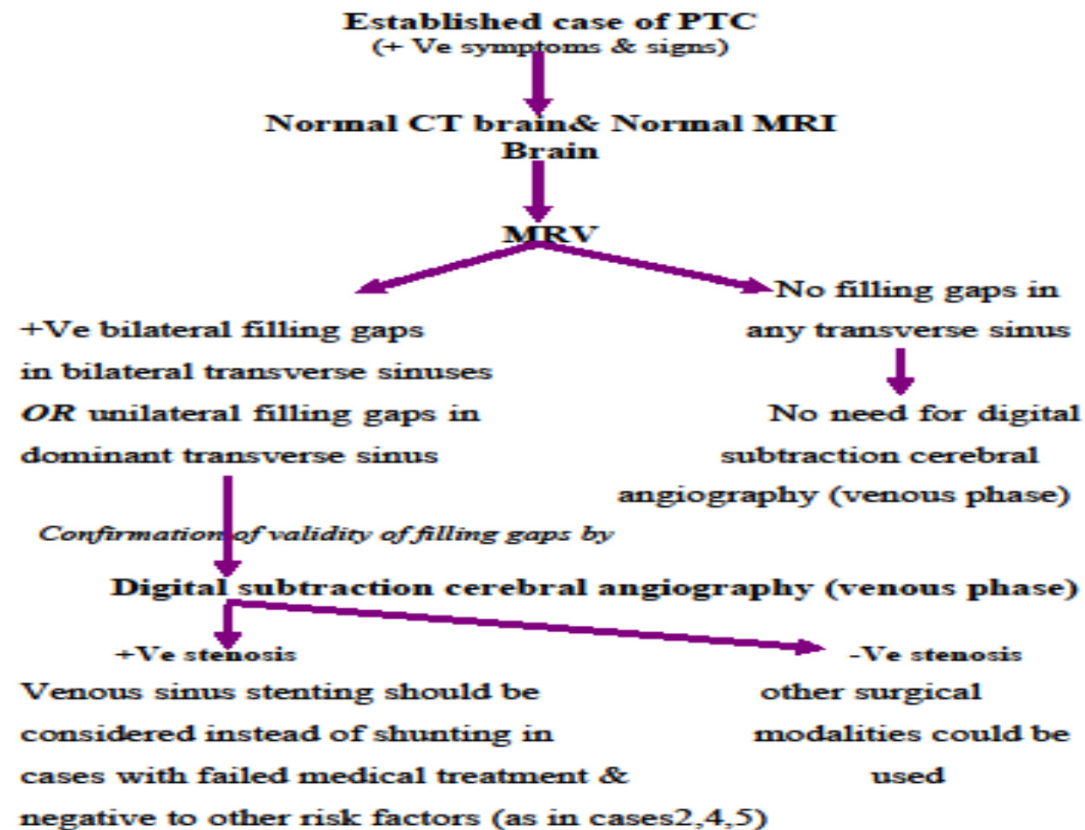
Established case of PTC
(+ Ve symptoms & signs)

Normal CT brain& Normal MRI Brain

MRV

+Ve bilateral filling gaps in bilateral transverse sinuses *OR* unilateral filling gaps in dominant transverse sinus

No filling gaps in any transverse sinus

No need for digital subtraction cerebral angiography (venous phase)

*Confirmation of validity of filling gaps by*

Digital subtraction cerebral angiography (venous phase)

+Ve stenosis

Venous sinus stenting should be considered instead of shunting in cases with failed medical treatment & negative to other risk factors (as in cases2,4,5)

-Ve stenosis

other surgical modalities could be used